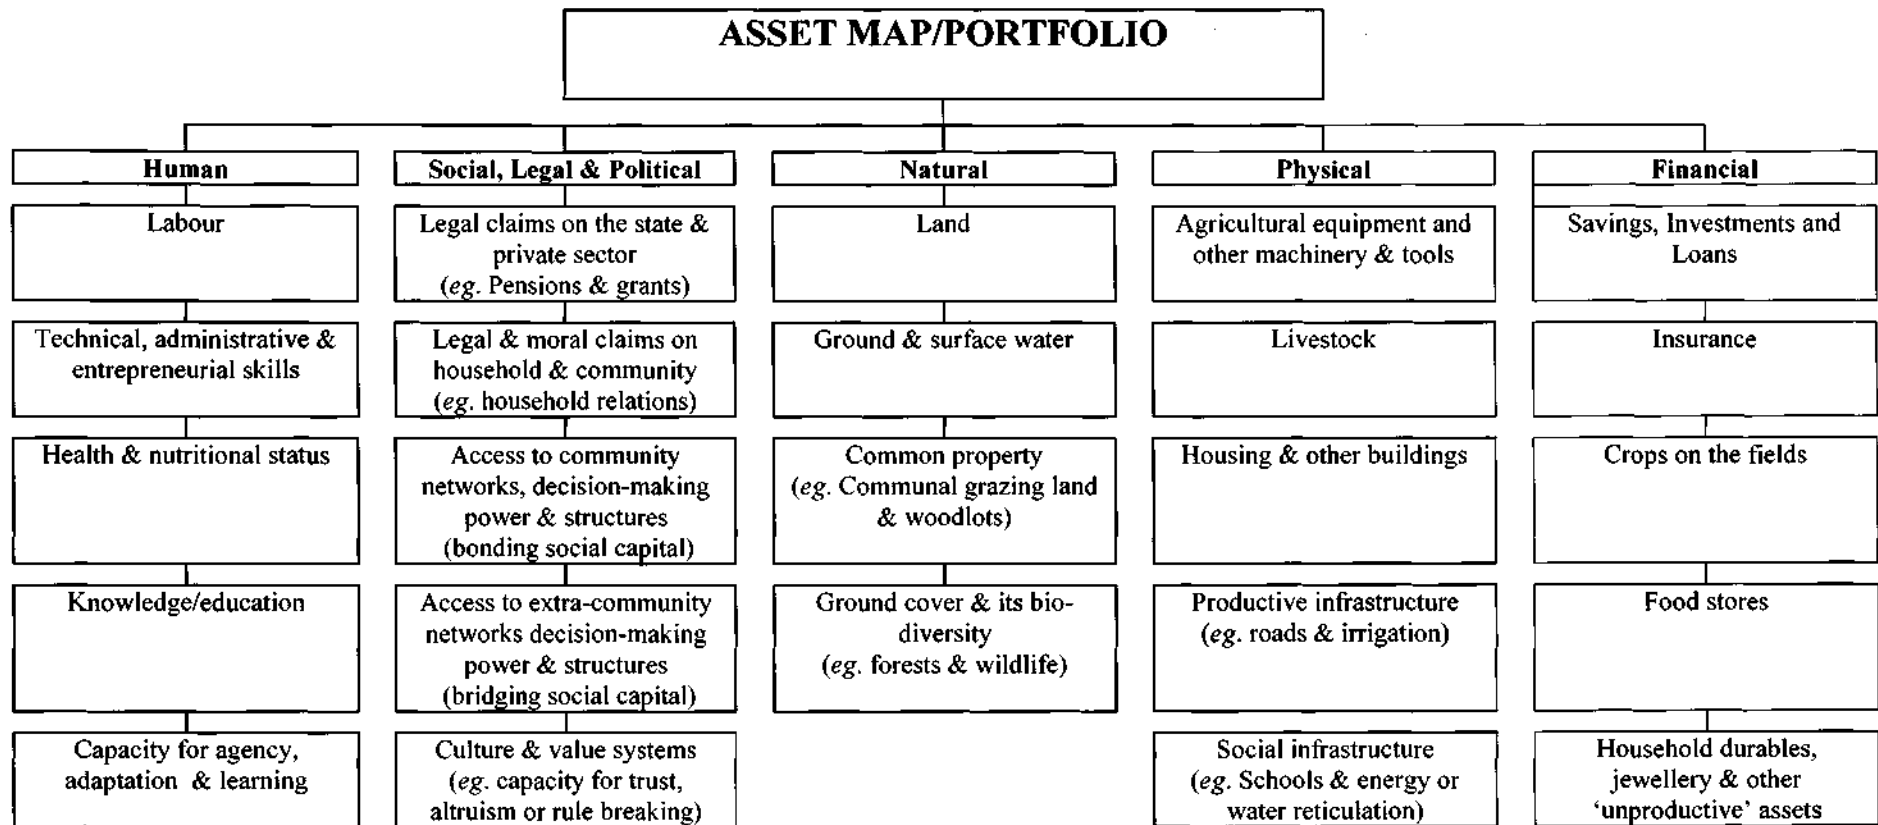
ASSET MAP/PORTFOLIO

Human

Labour

Technical, administrative & entrepreneurial skills

Health & nutritional status

Knowledge/education

Capacity for agency, adaptation & learning

Social, Legal & Political

Legal claims on the state & private sector (eg. Pensions & grants)

Legal & moral claims on household & community (eg. household relations)

Access to community networks, decision-making power & structures (bonding social capital)

Access to extra-community networks decision-making power & structures (bridging social capital)

Culture & value systems (eg. capacity for trust, altruism or rule breaking)

Natural

Land

Ground & surface water

Common property (eg. Communal grazing land & woodlots)

Ground cover & its bio-diversity (eg. forests & wildlife)

Physical

Agricultural equipment and other machinery & tools

Livestock

Housing & other buildings

Productive infrastructure (eg. roads & irrigation)

Social infrastructure (eg. Schools & energy or water reticulation)

Financial

Savings, Investments and Loans

Insurance

Crops on the fields

Food stores

Household durables, jewellery & other 'unproductive' assets